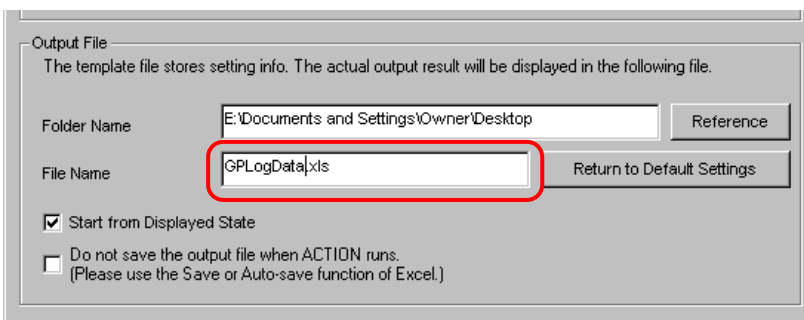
Output File

The template file stores setting info. The actual output result will be displayed in the following file.

Folder Name E:\Documents and Settings\Owner\Desktop Reference

File Name GPLogData.xls Return to Default Settings

Start from Displayed State

Do not save the output file when ACTION runs. (Please use the Save or Auto-save function of Excel.)